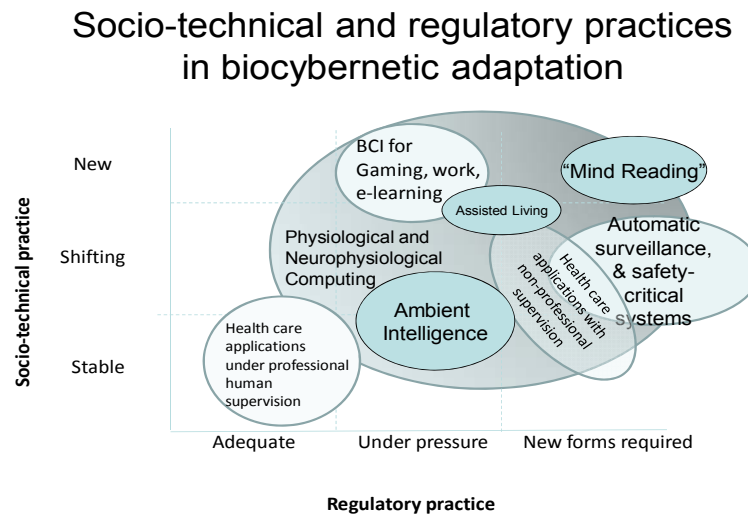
Socio-technical and regulatory practices in biocybernetic adaptation

Socio-technical practice

New

Shifting

Stable

BCI for Gaming, work, e-learning

"Mind Reading"

Assisted Living

Physiological and Neurophysiological Computing

Automatic surveillance, & safety-critical systems

Health care applications with non-professional supervision

Ambient Intelligence

Health care applications under professional human supervision

Adequate

Under pressure

New forms required

Regulatory practice